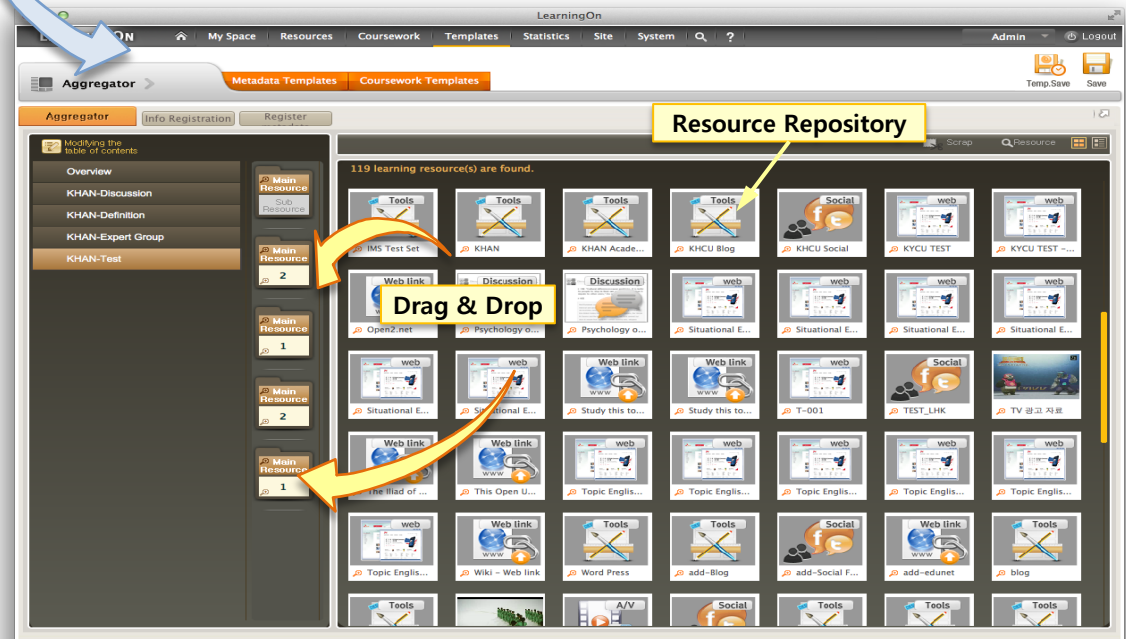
LearningOn

My Space | Resources | Coursework | Templates | Statistics | Site | System | ?

Admin | Logout

Aggregator

Metadata Templates | Coursework Templates

Temp.Save | Save

Aggregator | Info Registration | Register

Resource Repository

Modifying the table of contents

Overview
KHAN-Discussion
KHAN-Definition
KHAN-Expert Group
KHAN-Test

Main Resource
Sub Resource

Main Resource
2

Main Resource
1

Main Resource
2

Main Resource
1

Drag & Drop

Scrap | Resource

119 learning resource(s) are found.

| | | | | | | |
|---|---|---|---|---|---|---|
| Tools IMS Test Set | Tools KHAN | Tools KHAN Acade... | Tools KHCU Blog | Social KHCU Social | web KYCU TEST | web KYCU TEST -... |
| Web link Open2.net | Discussion Psychology o... | Discussion Psychology o... | web Situational E... | web Situational E... | web Situational E... | web Situational E... |
| web Situational E... | web Situational E... | Web link Study this to... | Web link Study this to... | web T-001 | Social TEST_LHK | TV 광고 자료 |
| Web link The Iliad of ... | Web link This Open U... | web Topic Englis... | web Topic Englis... | web Topic Englis... | web Topic Englis... | web Topic Englis... |
| web Topic Englis... | Web link Wiki - Web link | Tools Word Press | Tools add-Blog | Social add-Social F... | Web link add-edunet | Tools blog |
| Tools | | A/V | Social | Tools | Tools | Tools |